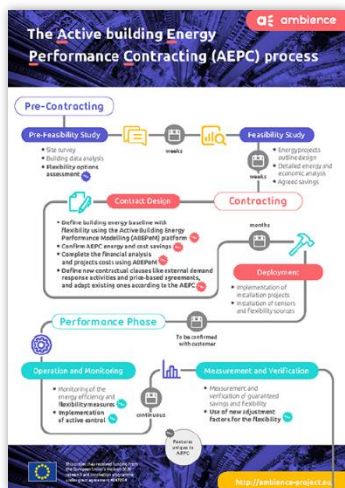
ambience

The Active building Energy Performance Contracting (AEPC) process

Pre-Contracting

Pre-Feasibility Study

weeks

Feasibility Study

• Site survey
• Building data analysis
• Flexibility options assessment

• Energy projects outline design
• Detailed energy and economic analysis
• Agreed savings

weeks

Contract Design

Contracting

• Define building energy baseline with flexibility using the Active Building Energy Performance Modelling (ABEPeM) platform
• Confirm AEPC energy and cost savings
• Complete the financial analysis and projects costs using ABEPeM
• Define new contractual clauses like external demand response activities and price-based agreements, and adapt existing ones according to the AEPC

months

Deployment

• Implementation of installation projects
• Installation of sensors and flexibility sources

Performance Phase

To be confirmed with customer

Operation and Monitoring

Measurement and Verification

• Monitoring of the energy efficiency and flexibility measures
• Implementation of active control

continuous

• Measurement and verification of guaranteed savings and flexibility
• Use of new adjustment factors for the flexibility

Postpone project in AEPC

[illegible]

http://ambience-project.eu